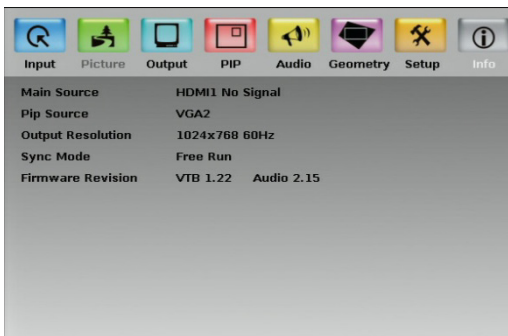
Input Picture Output PIP Audio Geometry Setup Info

| | |
|---|---|
| Main Source | HDMI1 No Signal |
| Pip Source | VGA2 |
| Output Resolution | 1024x768 60Hz |
| Sync Mode | Free Run |
| Firmware Revision | VTB 1.22 Audio 2.15 |